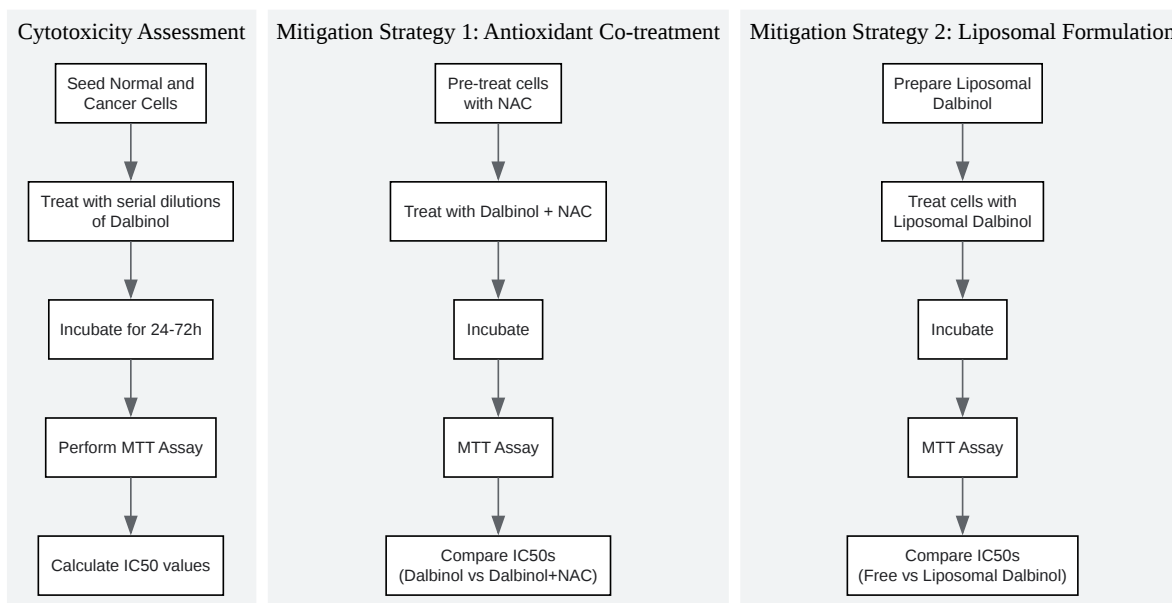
Cytotoxicity Assessment

Seed Normal and Cancer Cells

Treat with serial dilutions of Dalbinol

Incubate for 24-72h

Perform MTT Assay

Calculate IC50 values

Mitigation Strategy 1: Antioxidant Co-treatment

Pre-treat cells with NAC

Treat with Dalbinol + NAC

Incubate

MTT Assay

Compare IC50s (Dalbinol vs Dalbinol+NAC)

Mitigation Strategy 2: Liposomal Formulation

Prepare Liposomal Dalbinol

Treat cells with Liposomal Dalbinol

Incubate

MTT Assay

Compare IC50s (Free vs Liposomal Dalbinol)